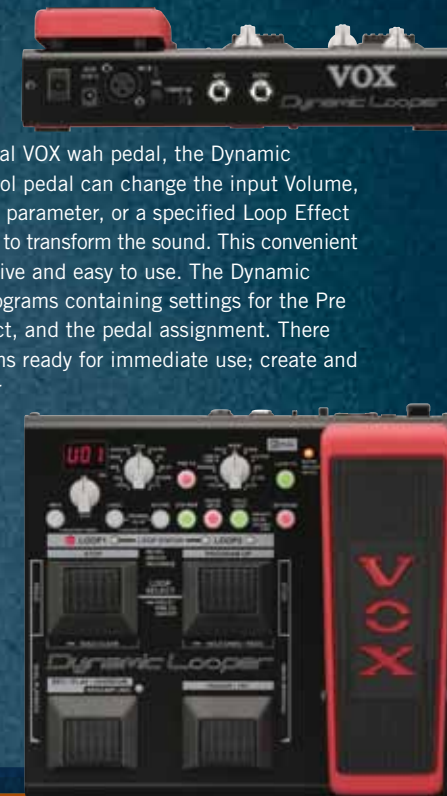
VOX
Dynamic Looper

al VOX wah pedal, the Dynamic
ol pedal can change the input Volume,
parameter, or a specified Loop Effect
to transform the sound. This convenient
ive and easy to use. The Dynamic
ograms containing settings for the Pre
ct, and the pedal assignment. There
ns ready for immediate use; create and

U01
LOOP1
LOOP2
STOP
LOOP SELECT
Dynamic Looper
VOX